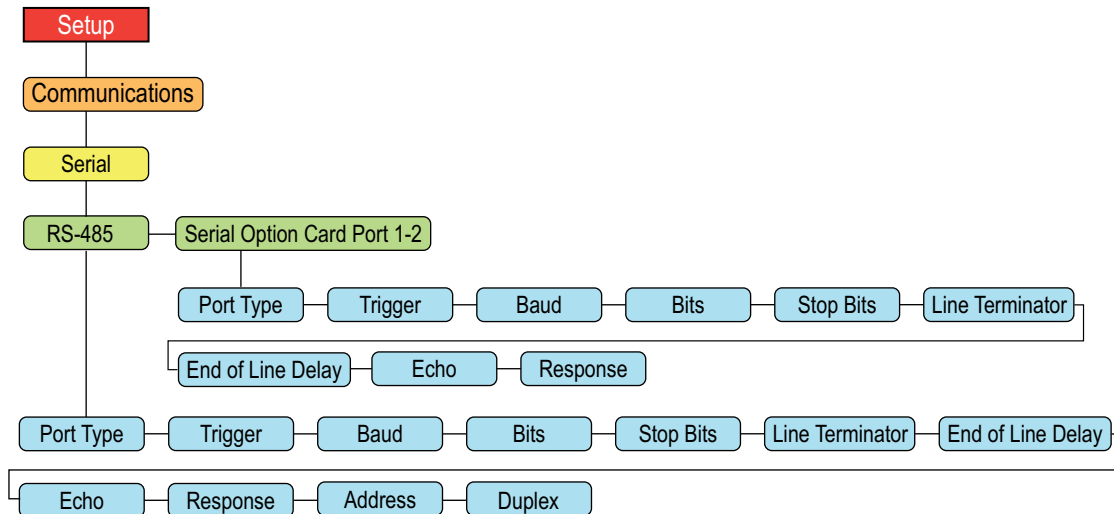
Setup
Communications
Serial
RS-485
Serial Option Card Port 1-2
Port Type
Trigger
Baud
Bits
Stop Bits
Line Terminator
End of Line Delay
Echo
Response
Port Type
Trigger
Baud
Bits
Stop Bits
Line Terminator
End of Line Delay
Echo
Response
Address
Duplex